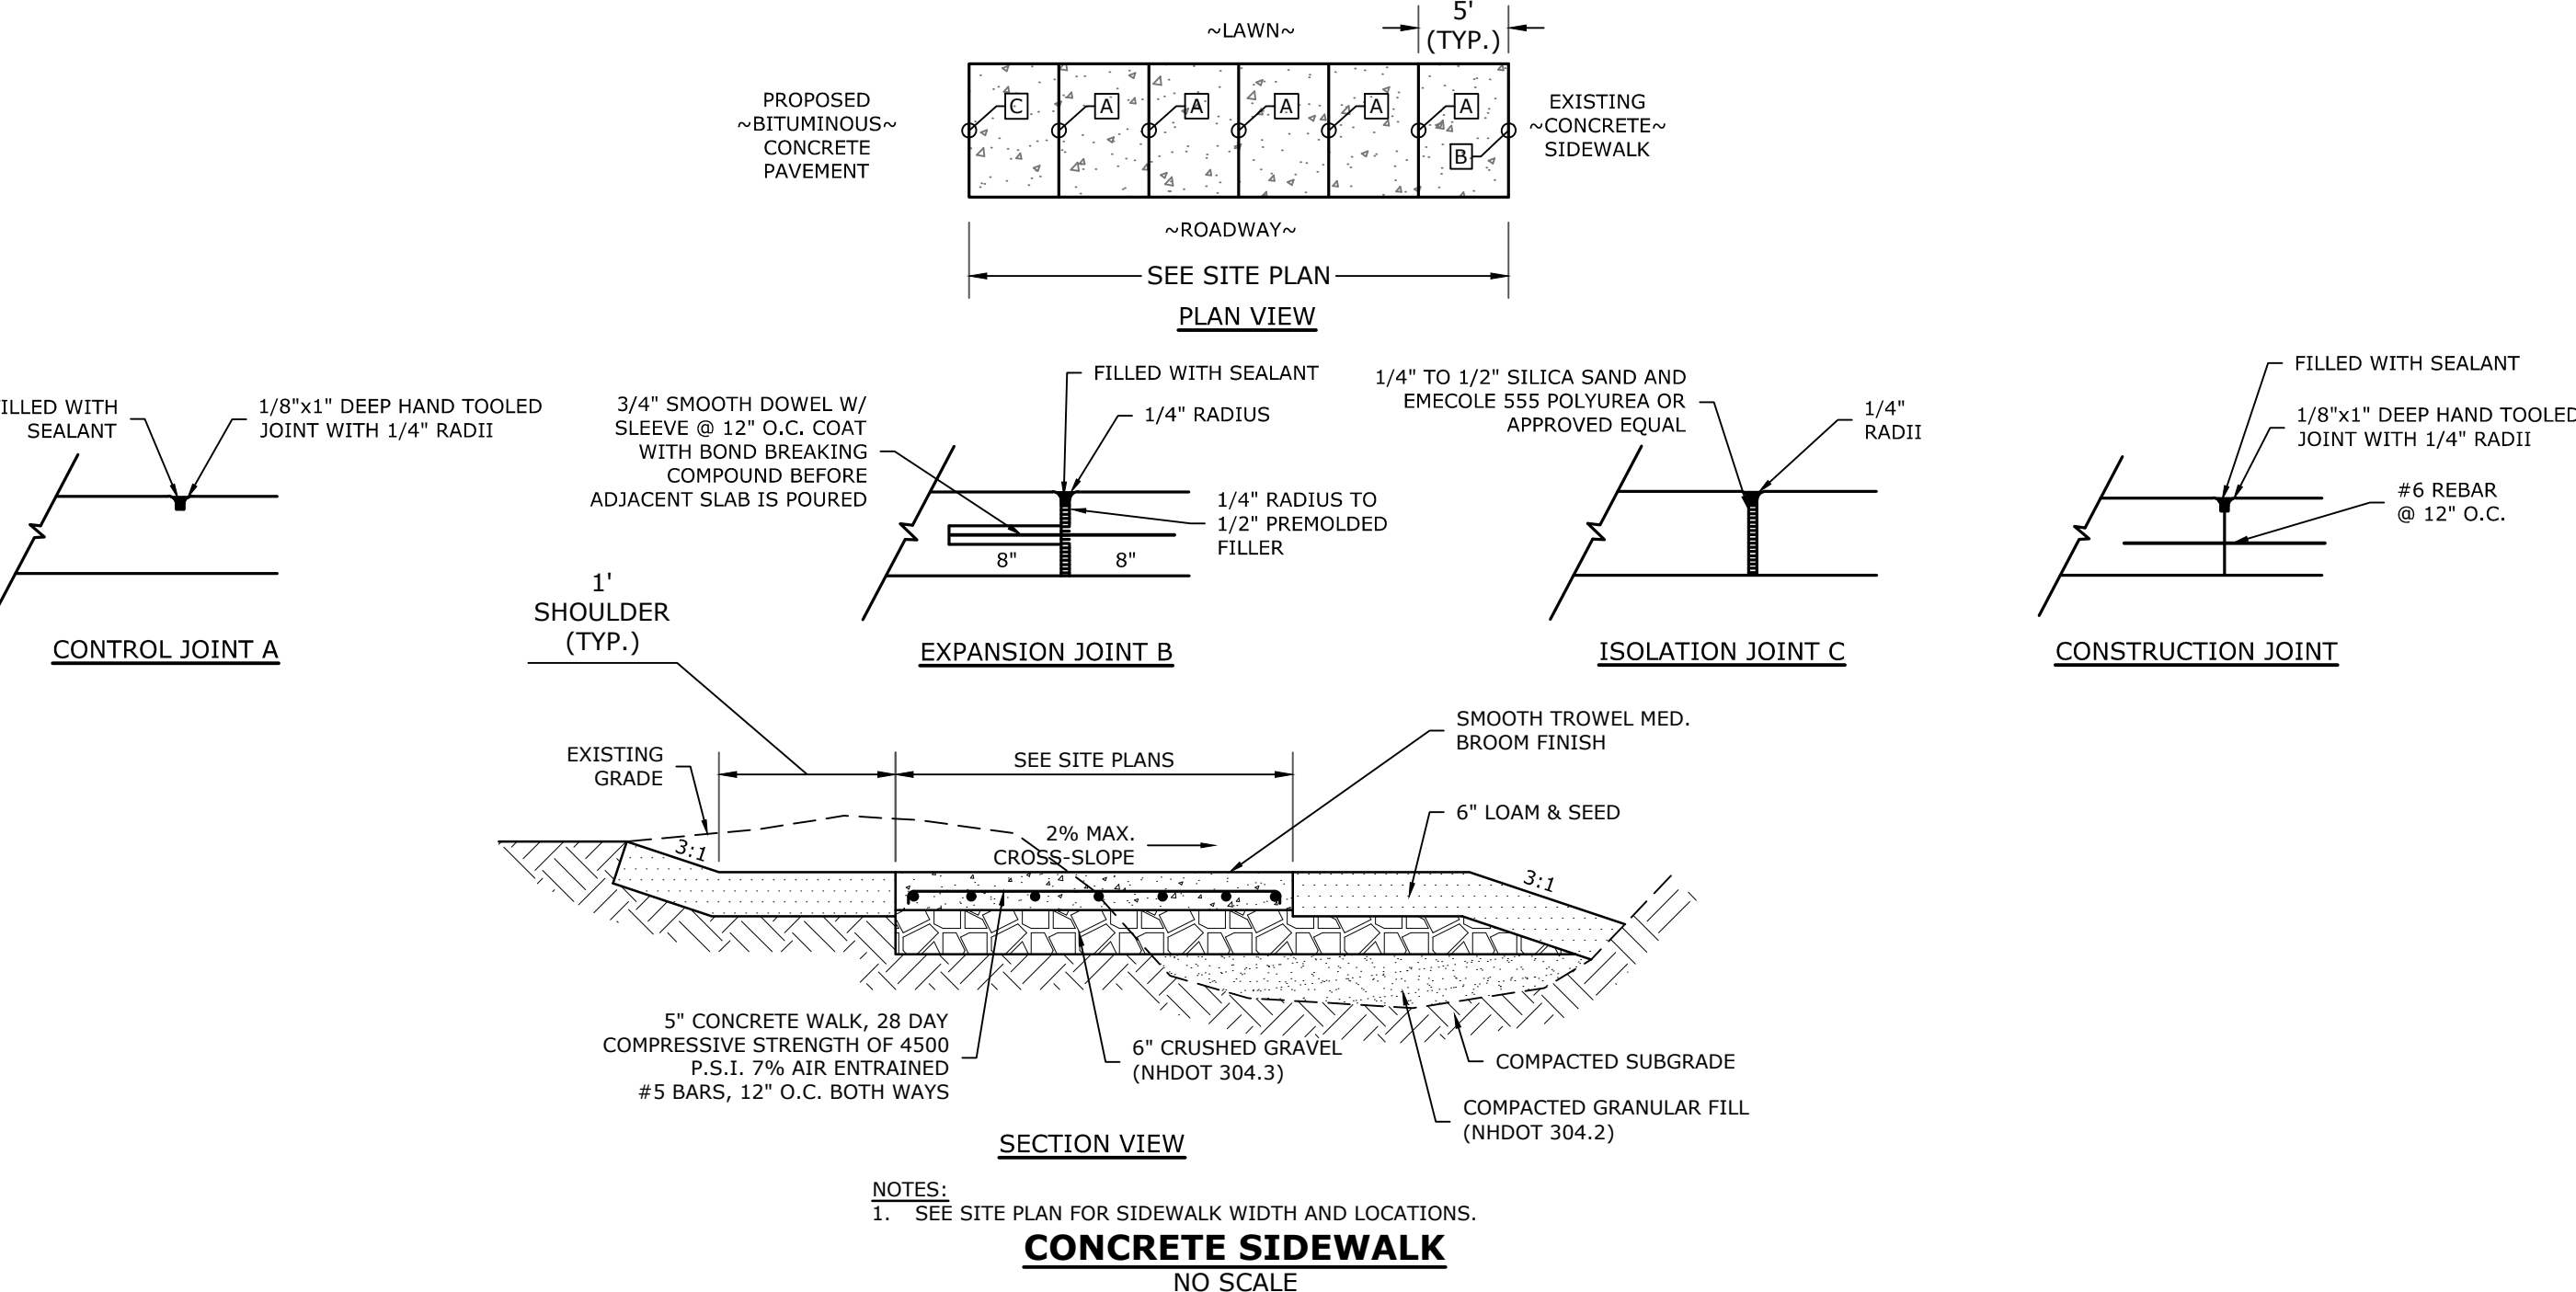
~LAWN~

5' (TYP.)

PROPOSED ~BITUMINOUS~ CONCRETE PAVEMENT

C A A A A A B

EXISTING ~CONCRETE~ SIDEWALK

~ROADWAY~

SEE SITE PLAN

PLAN VIEW

ILLED WITH SEALANT

1/8"x1" DEEP HAND TOOLED JOINT WITH 1/4" RADII

CONTROL JOINT A

3/4" SMOOTH DOWEL W/ SLEEVE @ 12" O.C. COAT WITH BOND BREAKING COMPOUND BEFORE ADJACENT SLAB IS POURED

FILLED WITH SEALANT

1/4" RADIUS

1/4" RADIUS TO 1/2" PREMOLDED FILLER

8" 8"

EXPANSION JOINT B

1/4" TO 1/2" SILICA SAND AND EMECOLE 555 POLYUREA OR APPROVED EQUAL

1/4" RADII

ISOLATION JOINT C

FILLED WITH SEALANT

1/8"x1" DEEP HAND TOOLED JOINT WITH 1/4" RADII

#6 REBAR @ 12" O.C.

CONSTRUCTION JOINT

1' SHOULDER (TYP.)

EXISTING GRADE

SEE SITE PLANS

SMOOTH TROWEL MED. BROOM FINISH

2% MAX. CROSS-SLOPE

6" LOAM & SEED

3:1

3:1

5" CONCRETE WALK, 28 DAY COMPRESSIVE STRENGTH OF 4500 P.S.I. 7% AIR ENTRAINED #5 BARS, 12" O.C. BOTH WAYS

6" CRUSHED GRAVEL (NHDOT 304.3)

COMPACTED SUBGRADE

COMPACTED GRANULAR FILL (NHDOT 304.2)

SECTION VIEW

NOTES:
1. SEE SITE PLAN FOR SIDEWALK WIDTH AND LOCATIONS.

CONCRETE SIDEWALK
NO SCALE